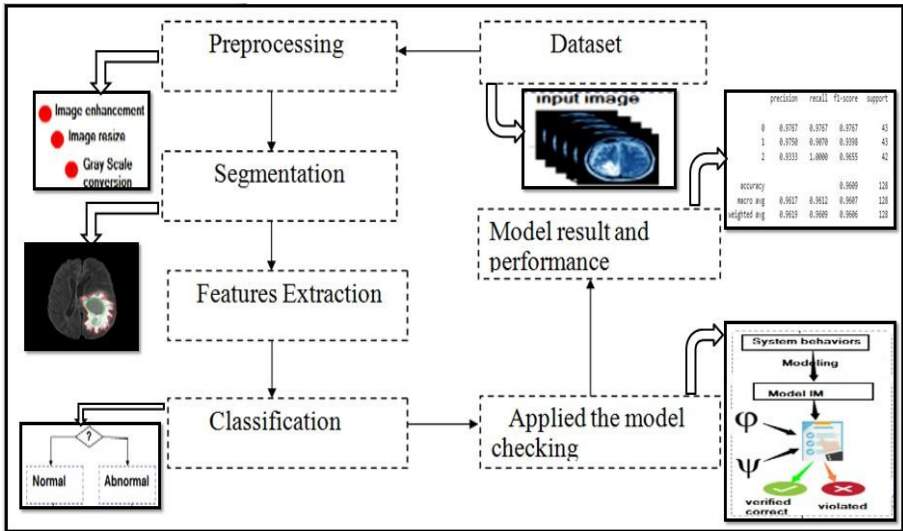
Preprocessing

Dataset

Image enhancement
Image resize
Gray Scale conversion

input image

Segmentation

| | precision | recall | f1-score | support |
|---|---|---|---|---|
| 0 | 0.9767 | 0.9767 | 0.9767 | 43 |
| 1 | 0.9750 | 0.9070 | 0.9398 | 43 |
| 2 | 0.9333 | 1.0000 | 0.9655 | 42 |
| accuracy | | | 0.9609 | 128 |
| macro avg | 0.9617 | 0.9612 | 0.9607 | 128 |
| weighted avg | 0.9619 | 0.9609 | 0.9606 | 128 |

Model result and performance

Features Extraction

System behaviors
Modeling
Model IM
$\varphi$
$\psi$
verified correct
violated

Classification

?
Normal
Abnormal

Applied the model checking